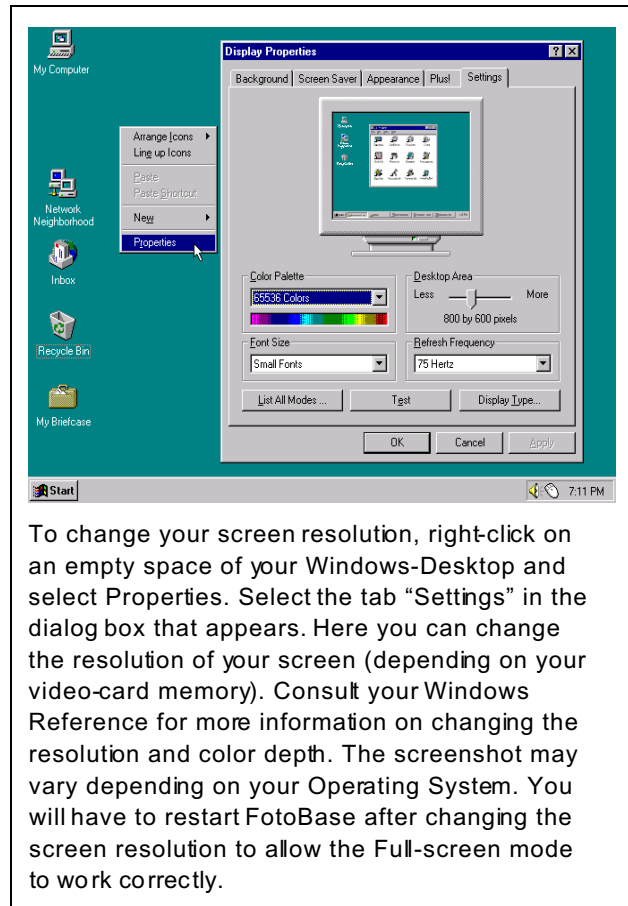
My Computer

Network Neighborhood

Inbox

Recycle Bin

My Briefcase

Arrange Icons
Line up Icons
Paste
Paste Shortcut
New
Properties

Display Properties

Background | Screen Saver | Appearance | Plus! | Settings

Color Palette
65536 Colors

Desktop Area
Less More
800 by 600 pixels

Font Size
Small Fonts

Refresh Frequency
75 Hertz

List All Modes ... Test Display Type...

OK Cancel Apply

Start 7:11 PM

To change your screen resolution, right-click on an empty space of your Windows-Desktop and select Properties. Select the tab “Settings” in the dialog box that appears. Here you can change the resolution of your screen (depending on your video-card memory). Consult your Windows Reference for more information on changing the resolution and color depth. The screenshot may vary depending on your Operating System. You will have to restart FotoBase after changing the screen resolution to allow the Full-screen mode to work correctly.